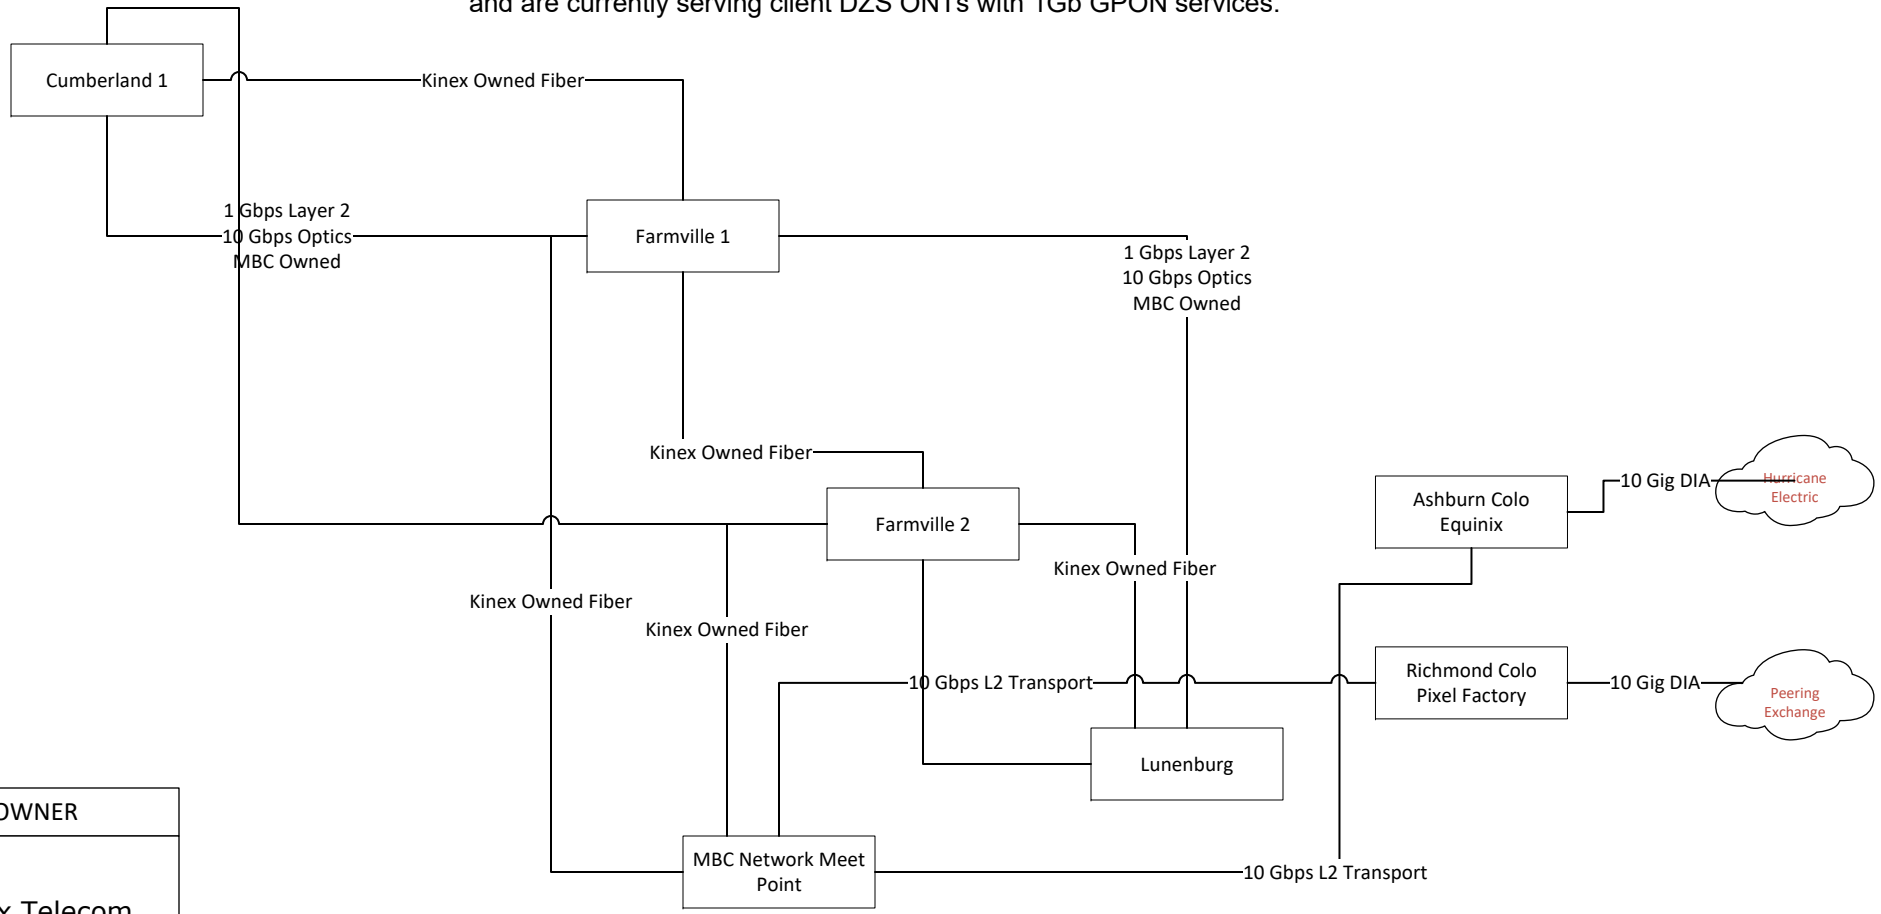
and are currently serving client DZS ONTs with 1Gb GPON services.

Cumberland 1

Kinex Owned Fiber

1 Gbps Layer 2
10 Gbps Optics
MBC Owned

Farmville 1

1 Gbps Layer 2
10 Gbps Optics
MBC Owned

Kinex Owned Fiber

Farmville 2

Ashburn Colo
Equinix

10 Gig DIA

Hurricane
Electric

Kinex Owned Fiber

Kinex Owned Fiber

Kinex Owned Fiber

10 Gbps L2 Transport

Richmond Colo
Pixel Factory

10 Gig DIA

Peering
Exchange

Lunenburg

OWNER

x Telecom

MBC Network Meet
Point

10 Gbps L2 Transport